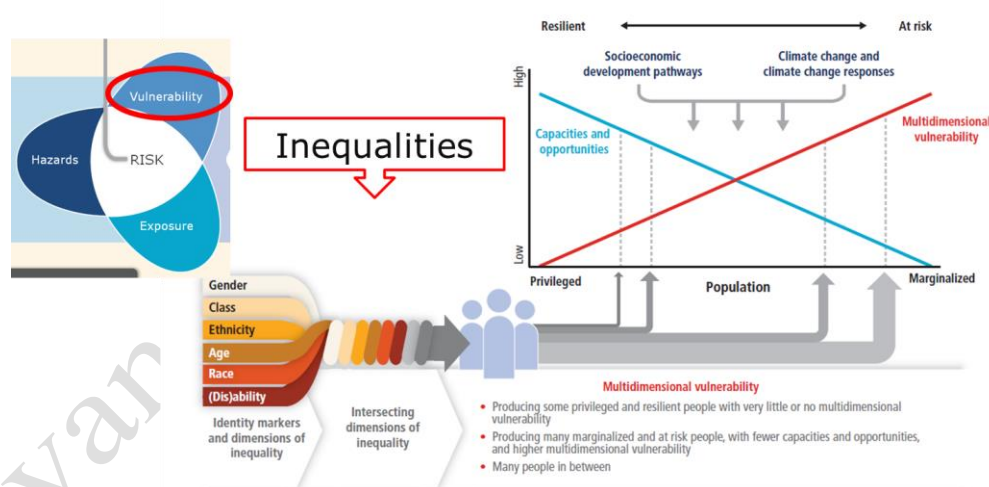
Vulnerability

Hazards

RISK

Exposure

Inequalities

Resilient

At risk

Socioeconomic development pathways

Climate change and climate change responses

High

Low

Capacities and opportunities

Multidimensional vulnerability

Privileged

Population

Marginalized

Gender

Class

Ethnicity

Age

Race

(Dis)ability

Identity markers and dimensions of inequality

Intersecting dimensions of inequality

Multidimensional vulnerability

• Producing some privileged and resilient people with very little or no multidimensional vulnerability

• Producing many marginalized and at risk people, with fewer capacities and opportunities, and higher multidimensional vulnerability

• Many people in between